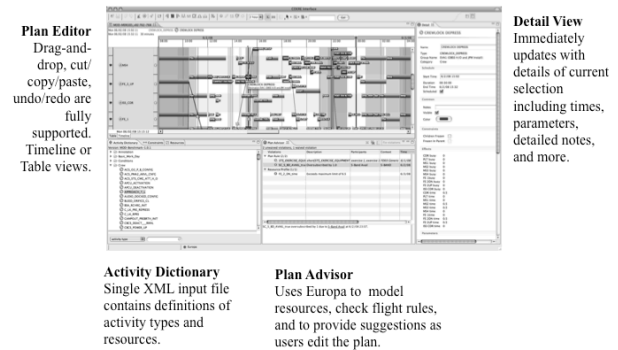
Plan Editor
Drag-and-drop, cut/copy/paste, undo/redo are fully supported. Timeline or Table views.

Detail View
Immediately updates with details of current selection including times, parameters, detailed notes, and more.

Activity Dictionary
Single XML input file contains definitions of activity types and resources.

Plan Advisor
Uses Europa to model resources, check flight rules, and to provide suggestions as users edit the plan.